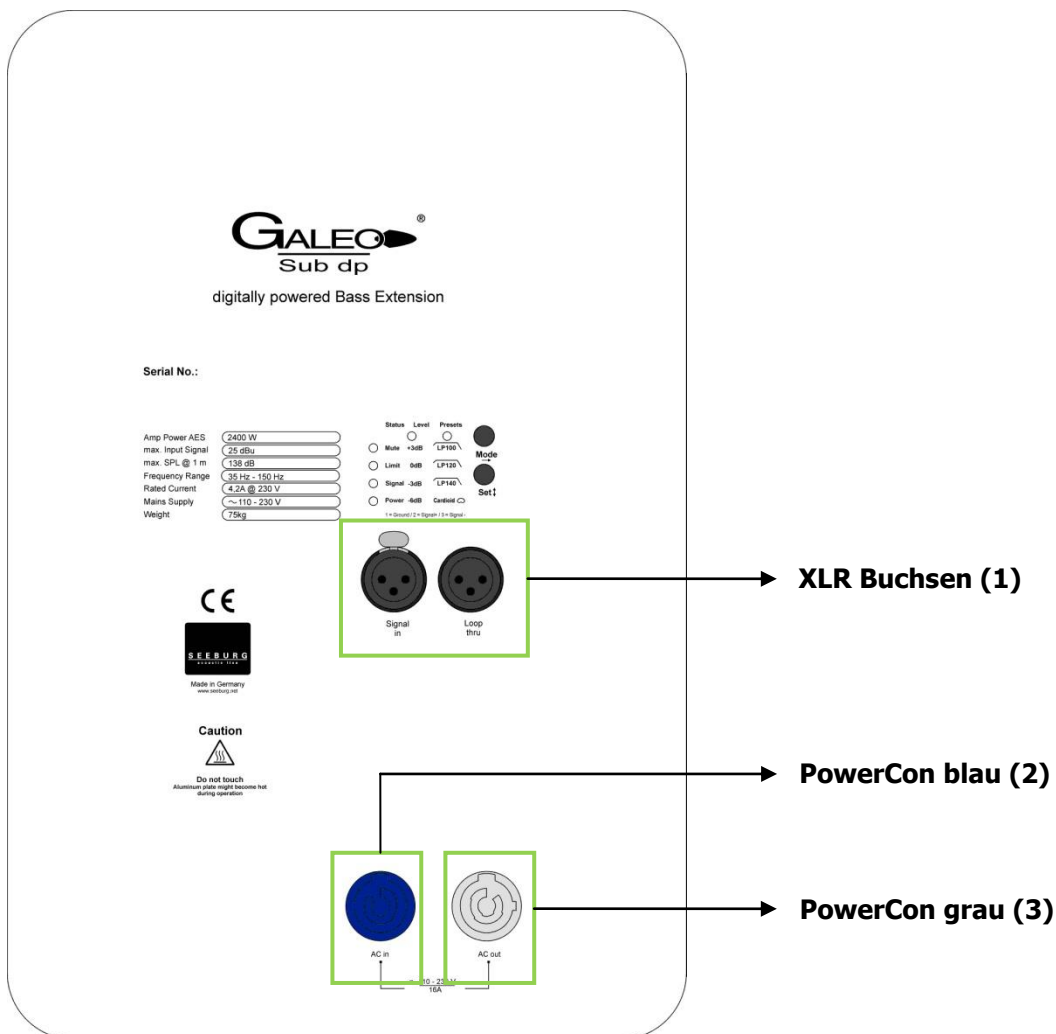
GALEO®
Sub dp

digitally powered Bass Extension

Serial No.:

| | |
|---|---|
| Amp Power AES | 2400 W |
| max. Input Signal | 25 dBu |
| max. SPL @ 1 m | 138 dB |
| Frequency Range | 35 Hz - 150 Hz |
| Rated Current | 4,2A @ 230 V |
| Mains Supply | ~ 110 - 230 V |
| Weight | 75kg |

Status Level Presets

Mute +3dB LP100

Limit 0dB LP120

Signal -3dB LP140

Power -6dB Cardioid

Mode

Set

1 = Ground / 2 = Signal+ / 3 = Signal -

Signal in

Loop thru

XLR Buchsen (1)

CE

SEEBURG acoustic line

Made in Germany
www.seeburg.net

Caution

Do not touch
Aluminum plate might become hot during operation

PowerCon blau (2)

AC in

AC out

PowerCon grau (3)

~ 110 - 230 V
16A